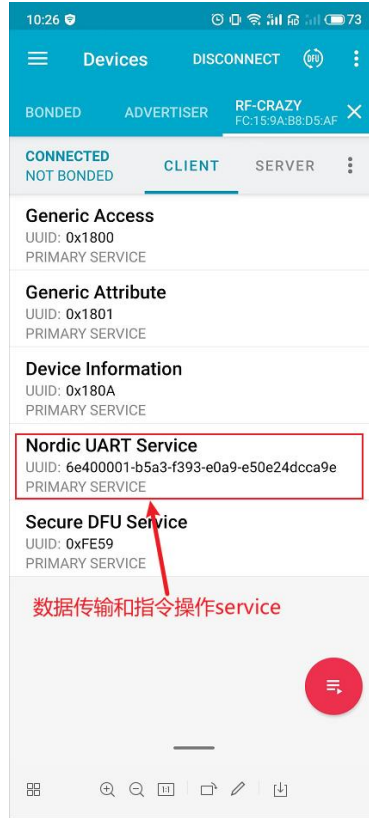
10:26 73

Devices DISCONNECT DFU

BONDED ADVERTISER RF-CRAZY FC:15:9A:B8:D5:AF

CONNECTED NOT BONDED CLIENT SERVER

Generic Access
UUID: 0x1800
PRIMARY SERVICE

Generic Attribute
UUID: 0x1801
PRIMARY SERVICE

Device Information
UUID: 0x180A
PRIMARY SERVICE

Nordic UART Service
UUID: 6e400001-b5a3-f393-e0a9-e50e24dcca9e
PRIMARY SERVICE

Secure DFU Service
UUID: 0xFE59
PRIMARY SERVICE

数据传输和指令操作service